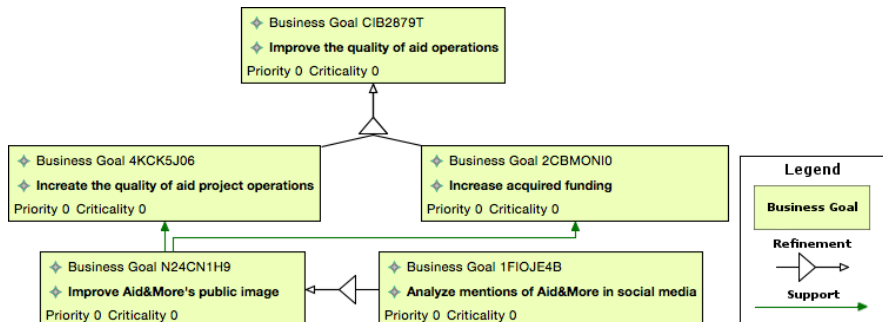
Business Goal CIB2879T
Improve the quality of aid operations
Priority 0 Criticality 0

Business Goal 4KCK5J06
Increate the quality of aid project operations
Priority 0 Criticality 0

Business Goal 2CBMONI0
Increase acquired funding
Priority 0 Criticality 0

Business Goal N24CN1H9
Improve Aid&More's public image
Priority 0 Criticality 0

Business Goal 1FIOJE4B
Analyze mentions of Aid&More in social media
Priority 0 Criticality 0

Legend
Business Goal
Refinement
Support